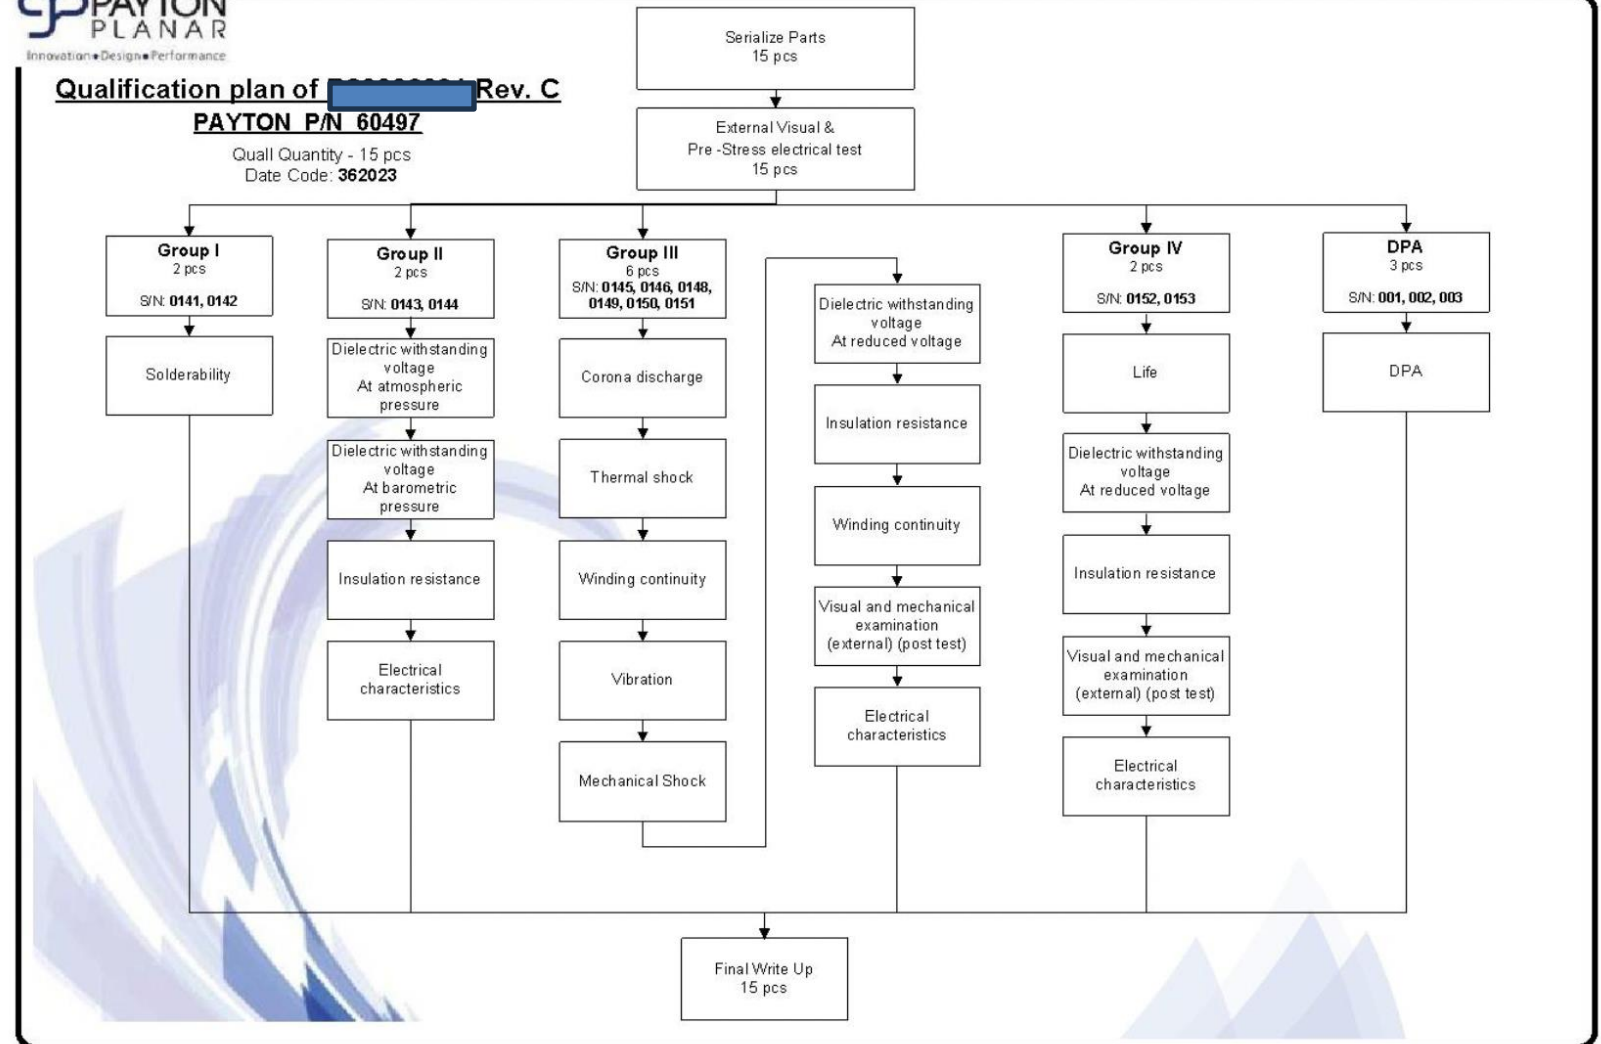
PAYTON PLANAR
Innovation•Design•Performance

Qualification plan of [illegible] Rev. C
PAYTON P/N 60497
Quall Quantity - 15 pcs
Date Code: 362023

Serialize Parts
15 pcs

External Visual &
Pre -Stress electrical test
15 pcs

Group I
2 pcs
S/N: 0141, 0142

Solderability

Group II
2 pcs
S/N: 0143, 0144

Dielectric withstanding voltage
At atmospheric pressure

Dielectric withstanding voltage
At barometric pressure

Insulation resistance

Electrical characteristics

Group III
6 pcs
S/N: 0145, 0146, 0148, 0149, 0150, 0151

Corona discharge

Thermal shock

Winding continuity

Vibration

Mechanical Shock

Dielectric withstanding voltage
At reduced voltage

Insulation resistance

Winding continuity

Visual and mechanical examination (external) (post test)

Electrical characteristics

Group IV
2 pcs
S/N: 0152, 0153

Life

Dielectric withstanding voltage
At reduced voltage

Insulation resistance

Visual and mechanical examination (external) (post test)

Electrical characteristics

DPA
3 pcs
S/N: 001, 002, 003

DPA

Final Write Up
15 pcs